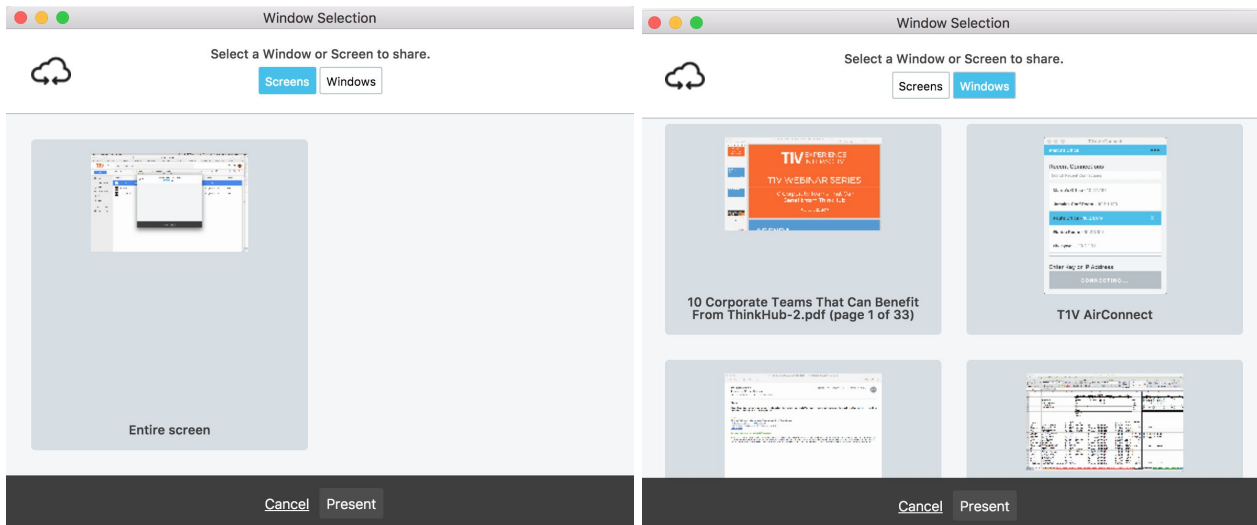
Window Selection

Select a Window or Screen to share.

Screens Windows

Entire screen

Cancel Present

Window Selection

Select a Window or Screen to share.

Screens Windows

T1V WEBINAR SERIES

10 Corporate Teams That Can Benefit From ThinkHub-2.pdf (page 1 of 33)

Recent Connections

Enter Key or IP Address

CONNECTING...

T1V AirConnect

Cancel Present